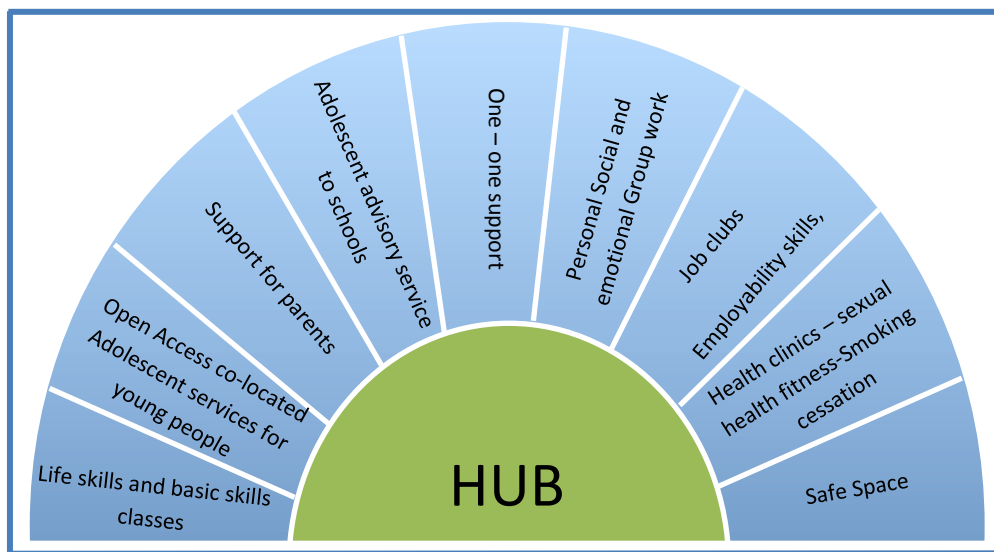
Life skills and basic skills classes

Open Access co-located Adolescent services for young people

Support for parents

Adolescent advisory service to schools

One – one support

Personal Social and emotional Group work

Job clubs

Employability skills,

Health clinics – sexual health fitness-Smoking cessation

Safe Space

HUB